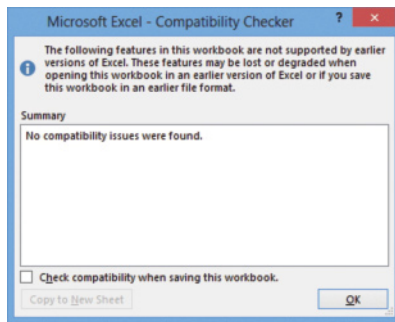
Microsoft Excel - Compatibility Checker

?

The following features in this workbook are not supported by earlier versions of Excel. These features may be lost or degraded when opening this workbook in an earlier version of Excel or if you save this workbook in an earlier file format.

Summary

No compatibility issues were found.

Check compatibility when saving this workbook.

Copy to New Sheet

OK